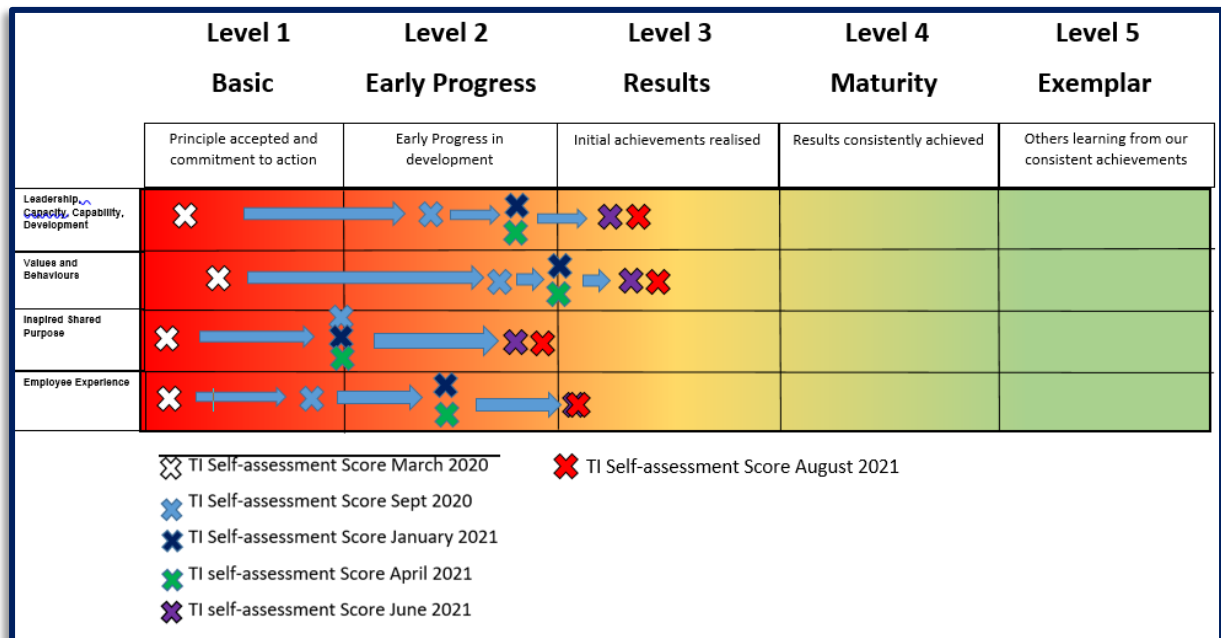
| | Level 1 Basic | Level 2 Early Progress | Level 3 Results | Level 4 Maturity | Level 5 Exemplar |
|---|---|---|---|---|---|
| | Principle accepted and commitment to action | Early Progress in development | Initial achievements realised | Results consistently achieved | Others learning from our consistent achievements |
| Leadership Capacity, Capability, Development | | | | | |
| Values and Behaviours | | | | | |
| Inspired Shared Purpose | | | | | |
| Employee Experience | | | | | |

TI Self-assessment Score March 2020

TI Self-assessment Score Sept 2020

TI Self-assessment Score January 2021

TI self-assessment Score April 2021

TI self-assessment Score June 2021

TI Self-assessment Score August 2021